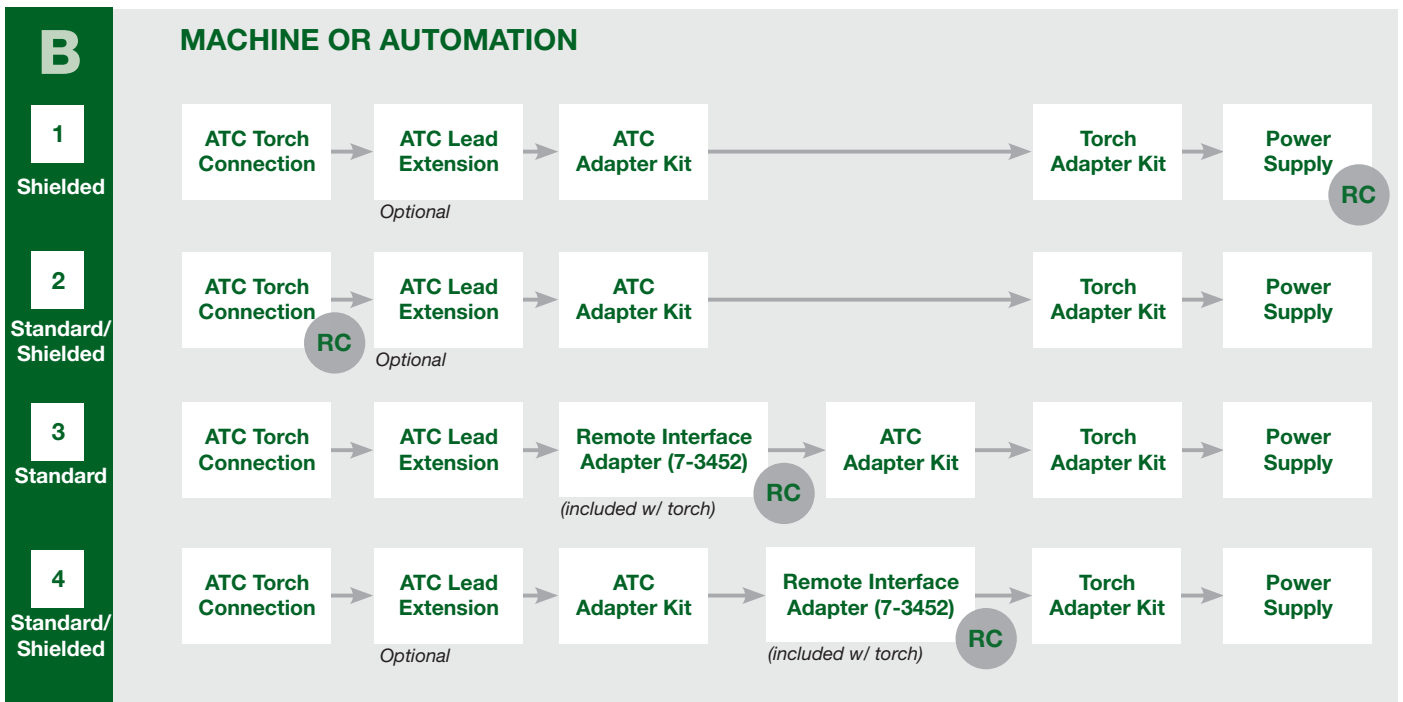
B

MACHINE OR AUTOMATION

1
Shielded

ATC Torch Connection
ATC Lead Extension
Optional
ATC Adapter Kit
Torch Adapter Kit
Power Supply
RC

2
Standard/Shielded

ATC Torch Connection
RC
ATC Lead Extension
Optional
ATC Adapter Kit
Torch Adapter Kit
Power Supply

3
Standard

ATC Torch Connection
ATC Lead Extension
Remote Interface Adapter (7-3452)
RC
(included w/ torch)
ATC Adapter Kit
Torch Adapter Kit
Power Supply

4
Standard/Shielded

ATC Torch Connection
ATC Lead Extension
Optional
ATC Adapter Kit
Remote Interface Adapter (7-3452)
RC
(included w/ torch)
Torch Adapter Kit
Power Supply